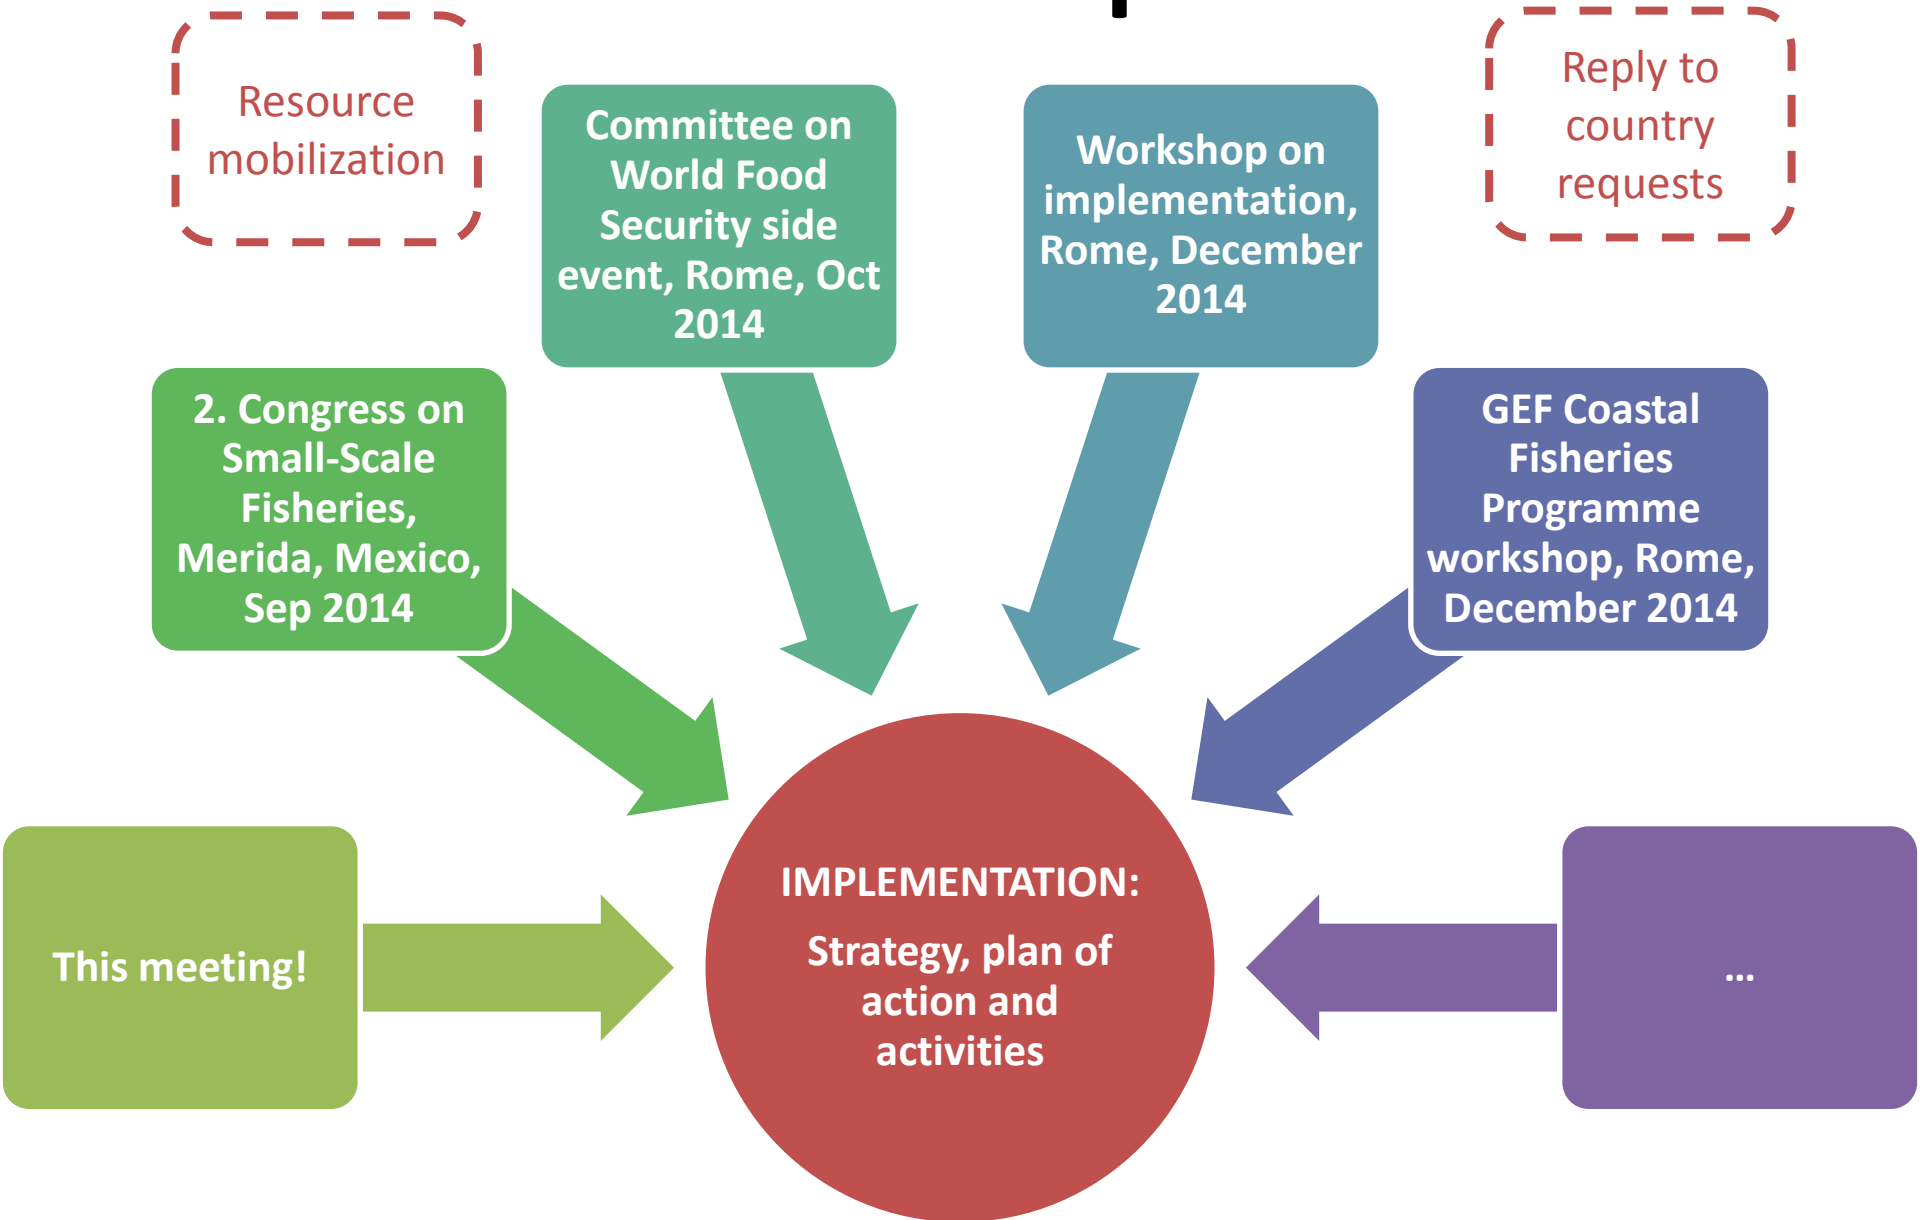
Resource mobilization

Committee on World Food Security side event, Rome, Oct 2014

Workshop on implementation, Rome, December 2014

Reply to country requests

2. Congress on Small-Scale Fisheries, Merida, Mexico, Sep 2014

GEF Coastal Fisheries Programme workshop, Rome, December 2014

This meeting!

IMPLEMENTATION:

Strategy, plan of action and activities

…